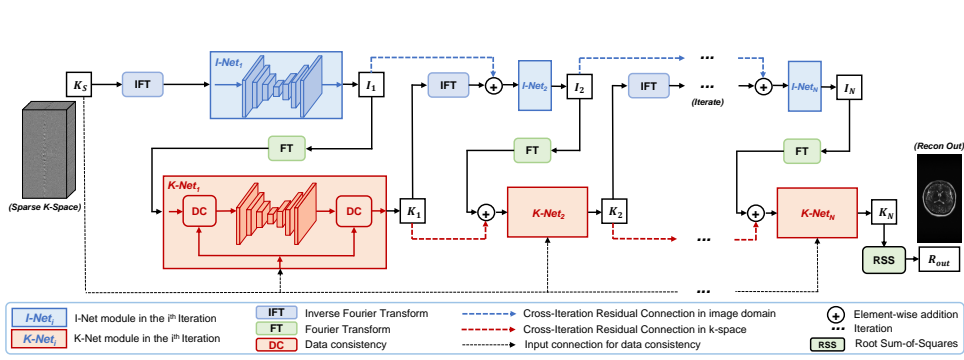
$K_S$

IFT

I-Net$_1$

$I_1$

IFT

I-Net$_2$

$I_2$

IFT

...

(Iterate)

I-Net$_N$

$I_N$

FT

FT

FT

(Recon Out)

(Sparse K-Space)

K-Net$_1$

DC

DC

$K_1$

K-Net$_2$

$K_2$

...

K-Net$_N$

$K_N$

RSS

$R_{out}$

...

I-Net$_i$ I-Net module in the i$^{th}$ Iteration

K-Net$_i$ K-Net module in the i$^{th}$ Iteration

IFT Inverse Fourier Transform

FT Fourier Transform

DC Data consistency

Cross-Iteration Residual Connection in image domain

Cross-Iteration Residual Connection in k-space

Input connection for data consistency

Element-wise addition

Iteration

RSS Root Sum-of-Squares